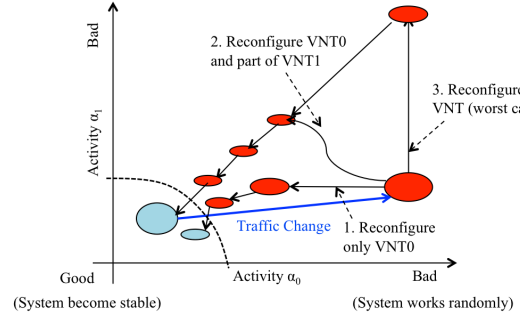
Bad

Activity $\alpha_1$

2. Reconfigure VNT0 and part of VNT1

3. Reconfigure VNT (worst ca

Traffic Change

1. Reconfigure only VNT0

Good

Activity $\alpha_0$

Bad

(System become stable)

(System works randomly)